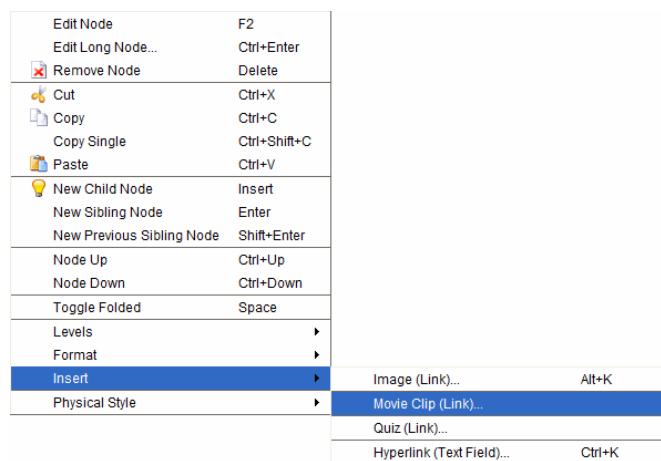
Edit Node F2
Edit Long Node... Ctrl+Enter
Remove Node Delete
Cut Ctrl+X
Copy Ctrl+C
Copy Single Ctrl+Shift+C
Paste Ctrl+V
New Child Node Insert
New Sibling Node Enter
New Previous Sibling Node Shift+Enter
Node Up Ctrl+Up
Node Down Ctrl+Down
Toggle Folded Space
Levels
Format
Insert
Physical Style

Image (Link)... Alt+K
Movie Clip (Link)...
Quiz (Link)...
Hyperlink (Text Field)... Ctrl+K